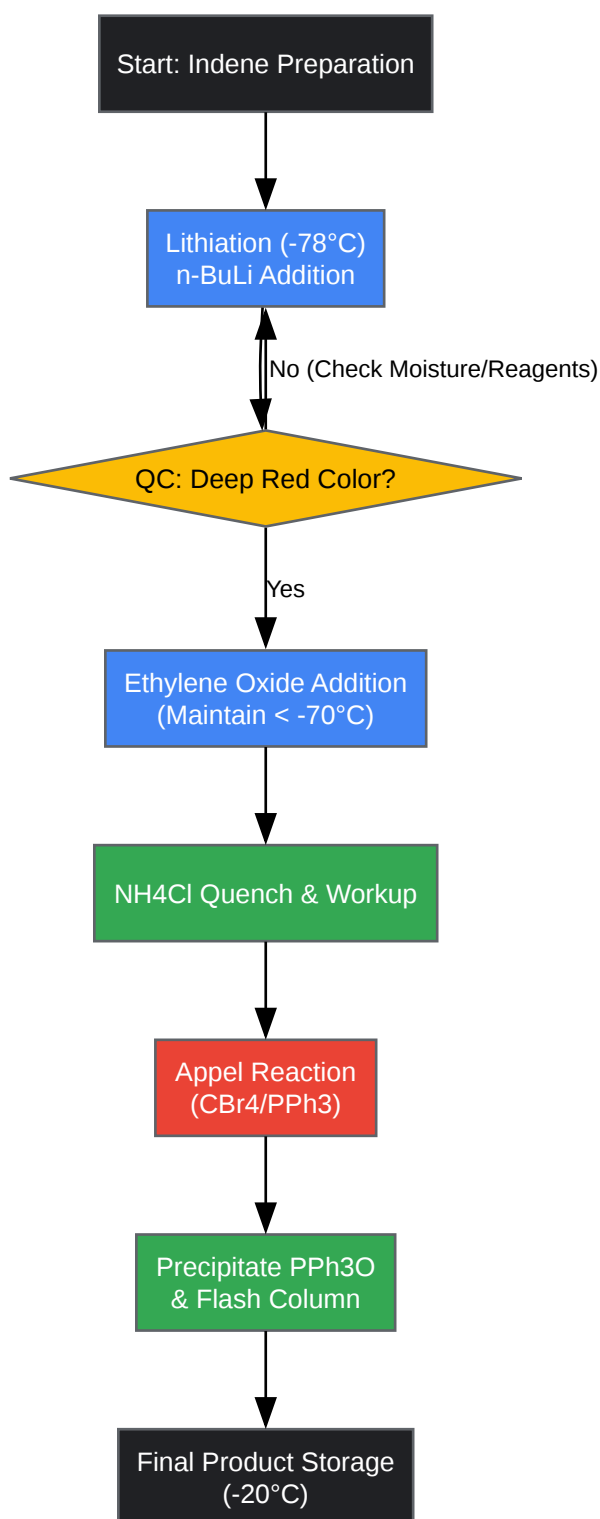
Start: Indene Preparation

Lithiation (-78°C)
n-BuLi Addition

No (Check Moisture/Reagents)

QC: Deep Red Color?

Yes

Ethylene Oxide Addition
(Maintain < -70°C)

NH4Cl Quench & Workup

Appel Reaction
(CBr4/PPh3)

Precipitate PPh3O
& Flash Column

Final Product Storage
(-20°C)